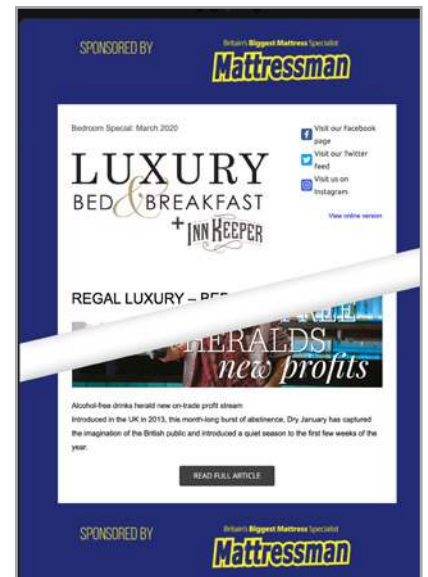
SPONSORED BY

Britain's Biggest Mattress Specialist
Mattressman

Bedroom Special: March 2020

LUXURY
BED & BREAKFAST
+ INN KEEPER

Visit our Facebook page

Visit our Twitter feed

Visit us on Instagram

View online version

REGAL LUXURY – BE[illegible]

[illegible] HERALDS
new profits

Alcohol-free drinks herald new on-trade profit stream

Introduced in the UK in 2013, this month-long burst of abstinence, Dry January has captured the imagination of the British public and introduced a quiet season to the first few weeks of the year.

READ FULL ARTICLE

SPONSORED BY

Britain's Biggest Mattress Specialist
Mattressman